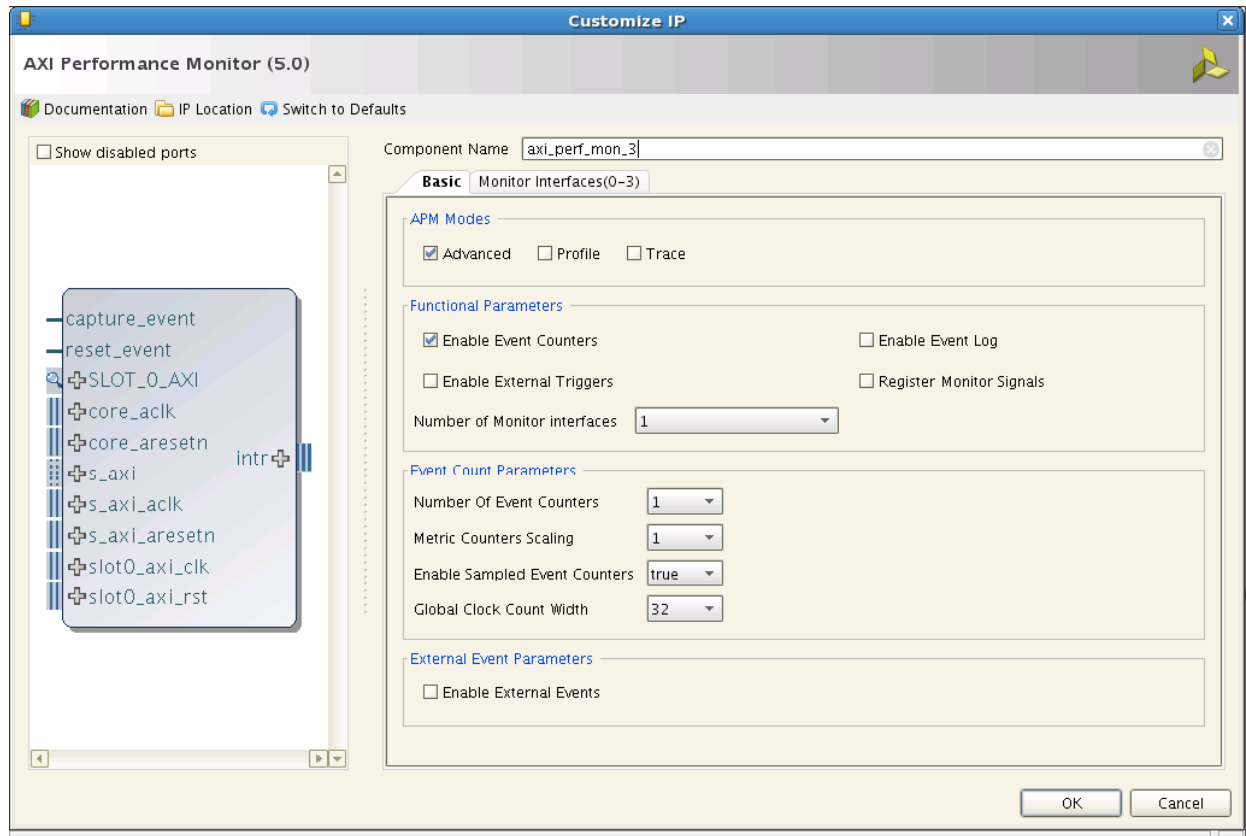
Customize IP

AXI Performance Monitor (5.0)

Documentation IP Location Switch to Defaults

Show disabled ports

capture_event
reset_event
SLOT_0_AXI
core_aclk
core_aresetn
s_axi
s_axi_aclk
s_axi_aresetn
slot0_axi_clk
slot0_axi_rst
intr

Component Name axi_perf_mon_3

Basic Monitor Interfaces(0-3)

APM Modes

Advanced Profile Trace

Functional Parameters

Enable Event Counters Enable Event Log

Enable External Triggers Register Monitor Signals

Number of Monitor interfaces 1

Event Count Parameters

Number Of Event Counters 1

Metric Counters Scaling 1

Enable Sampled Event Counters true

Global Clock Count Width 32

External Event Parameters

Enable External Events

OK Cancel